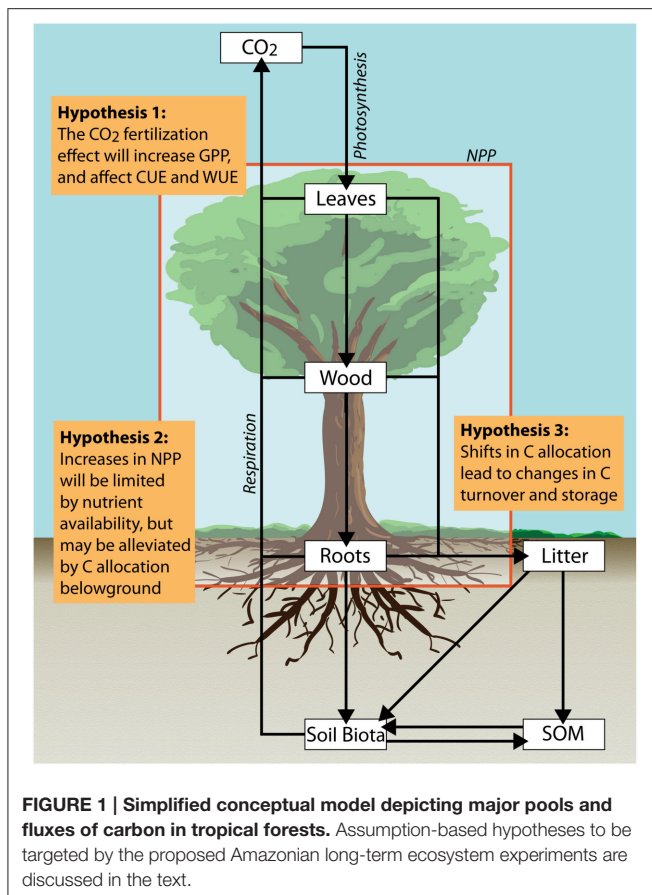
$CO_2$

Photosynthesis

Hypothesis 1:
The $CO_2$ fertilization effect will increase GPP, and affect CUE and WUE

NPP

Leaves

Wood

Respiration

Hypothesis 2:
Increases in NPP will be limited by nutrient availability, but may be alleviated by C allocation belowground

Hypothesis 3:
Shifts in C allocation lead to changes in C turnover and storage

Roots

Litter

Soil Biota

SOM

**FIGURE 1 | Simplified conceptual model depicting major pools and fluxes of carbon in tropical forests.** Assumption-based hypotheses to be targeted by the proposed Amazonian long-term ecosystem experiments are discussed in the text.